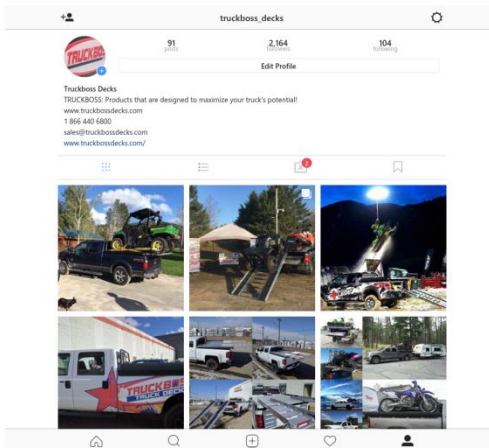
truckboss_decks

91
posts

2,164
followers

104
following

Edit Profile

Truckboss Decks
TRUCKBOSS: Products that are designed to maximize your truck's potential!
www.truckbossdecks.com
1 866 440 6800
sales@truckbossdecks.com
www.truckbossdecks.com/

2

TRUCKBOSS
TRUCK DECKS